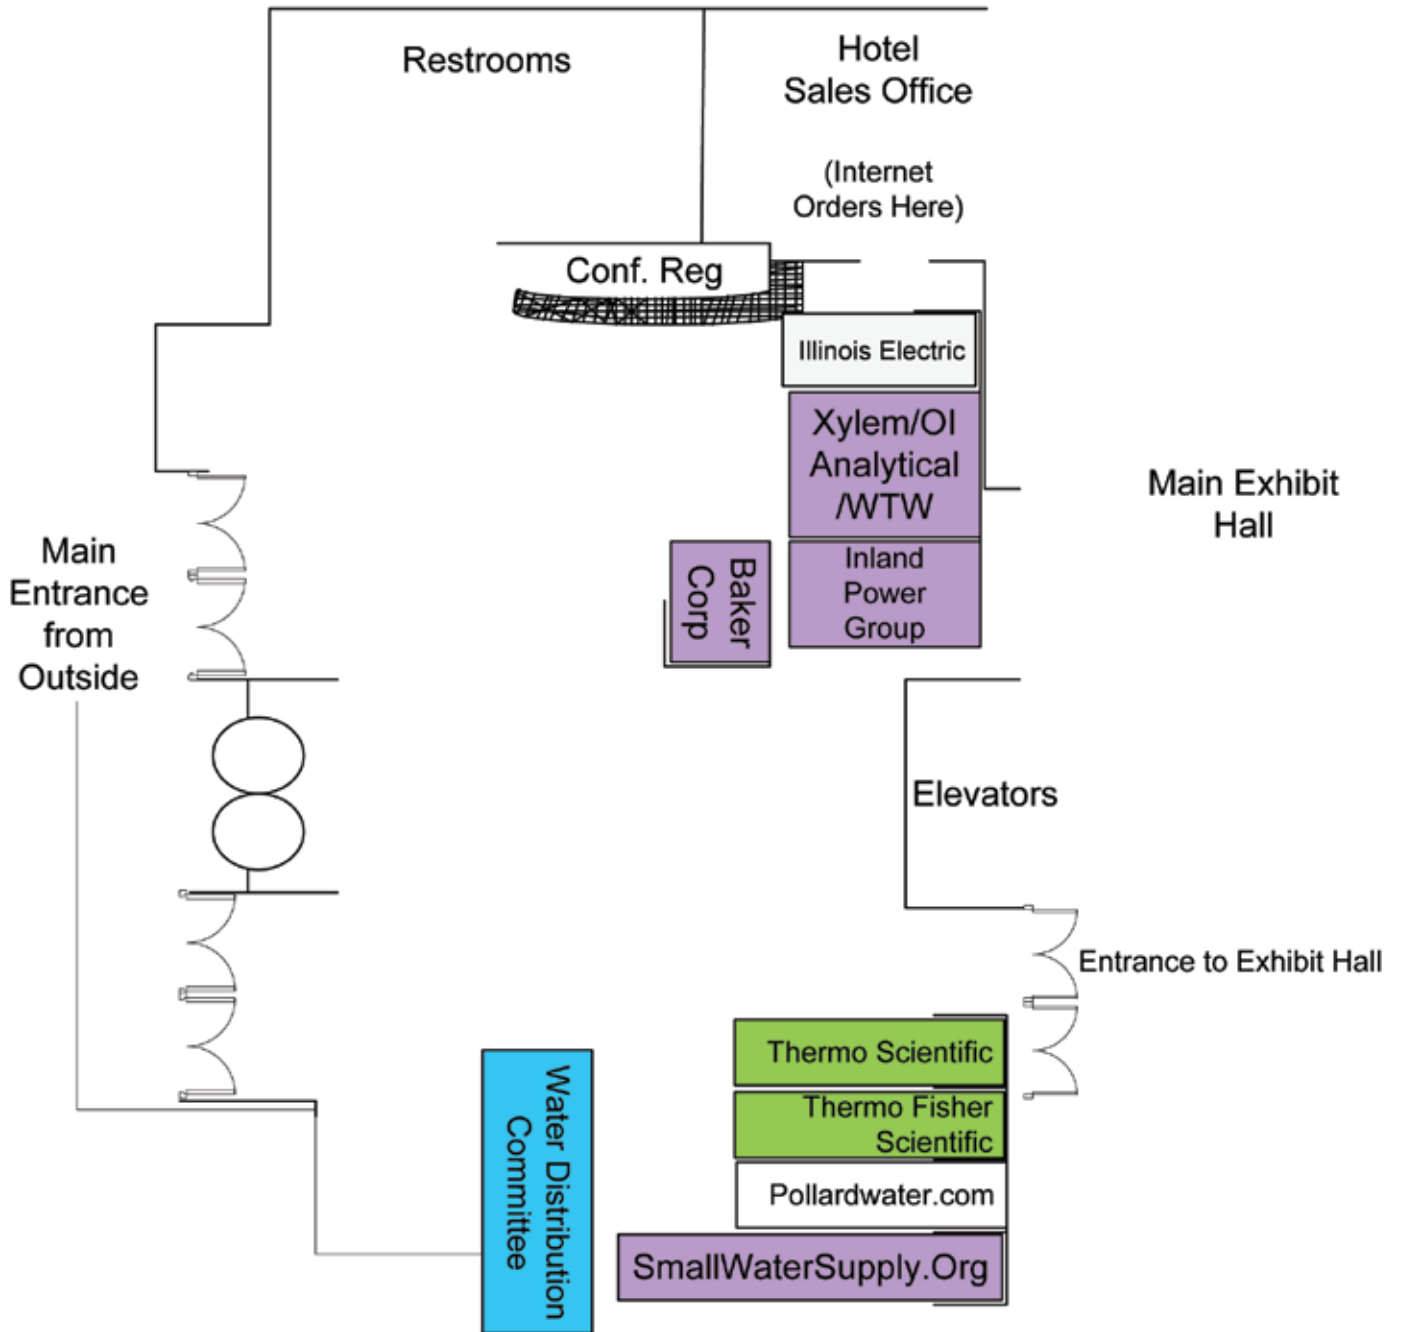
Restrooms

Hotel Sales Office

(Internet Orders Here)

Conf. Reg

Illinois Electric

Xylem/OI Analytical /WTW

Main Exhibit Hall

Baker Corp

Inland Power Group

Main Entrance from Outside

Elevators

Entrance to Exhibit Hall

Thermo Scientific

Thermo Fisher Scientific

Pollardwater.com

SmallWaterSupply.Org

Water Distribution Committee